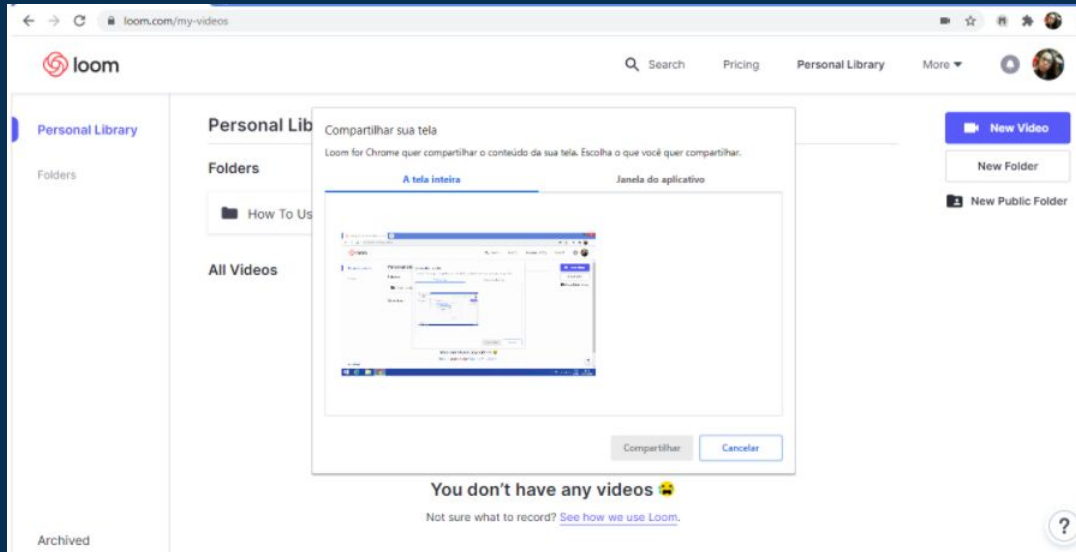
loom.com/my-videos

loom

Search Pricing Personal Library More

Personal Library

Folders

Archived

Personal Lib

Folders

How To Us

All Videos

Compartilhar sua tela

Loom for Chrome quer compartilhar o conteúdo da sua tela. Escolha o que você quer compartilhar.

A tela inteira

Janela do aplicativo

Compartilhar

Cancelar

New Video

New Folder

New Public Folder

You don't have any videos 😩

Not sure what to record? See how we use Loom.

?